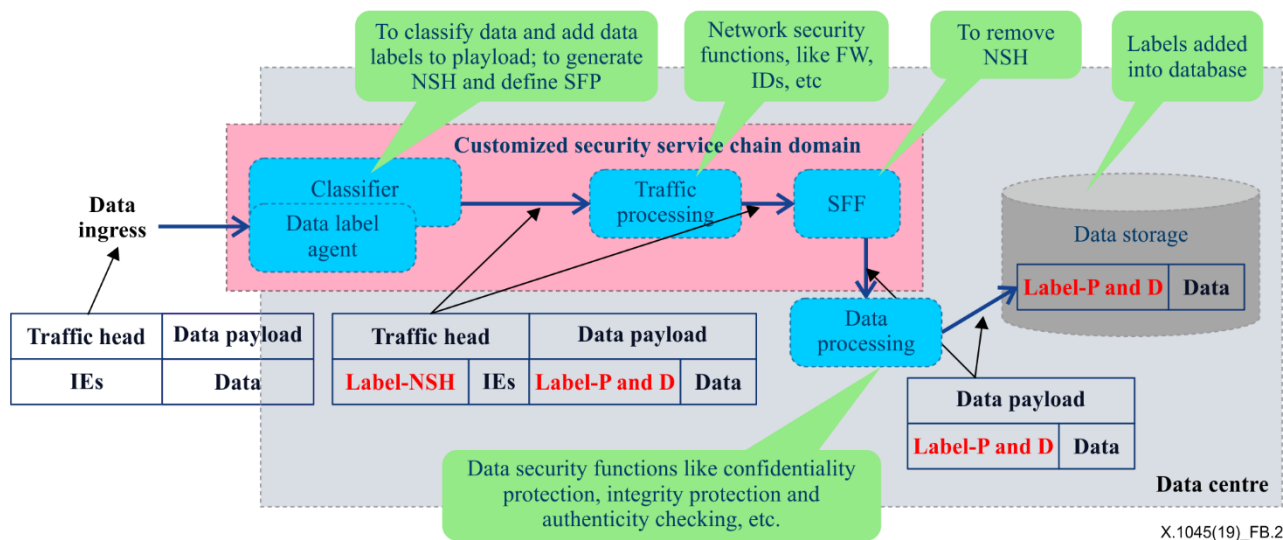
To classify data and add data labels to playload; to generate NSH and define SFP

Network security functions, like FW, IDs, etc

To remove NSH

Labels added into database

Customized security service chain domain

Data ingress

Classifier

Data label agent

Traffic processing

SFF

Data storage

| Label-P and D | Data |
|---|---|

| Traffic head | Data payload |
|---|---|
| IEs | Data |

| Traffic head | | Data payload | |
|---|---|---|---|
| Label-NSH | IEs | Label-P and D | Data |

Data processing

| Data payload | |
|---|---|
| Label-P and D | Data |

Data security functions like confidentiality protection, integrity protection and authenticity checking, etc.

Data centre

X.1045(19)_FB.2